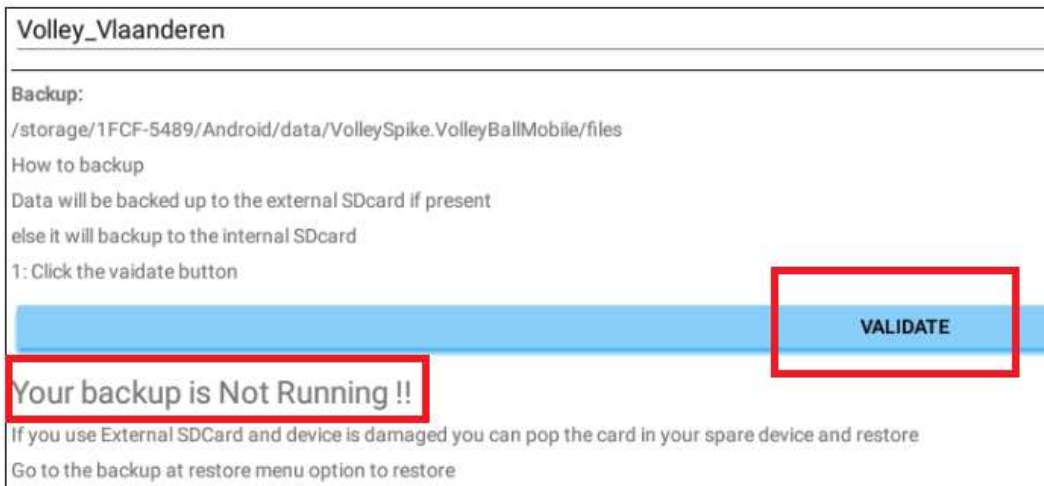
Volley_Vlaanderen

Backup:

/storage/1FCF-5489/Android/data/VolleySpike.VolleyBallMobile/files

How to backup

Data will be backed up to the external SDcard if present

else it will backup to the internal SDcard

1: Click the vaidate button

VALIDATE

Your backup is Not Running !!

If you use External SDCard and device is damaged you can pop the card in your spare device and restore

Go to the backup at restore menu option to restore